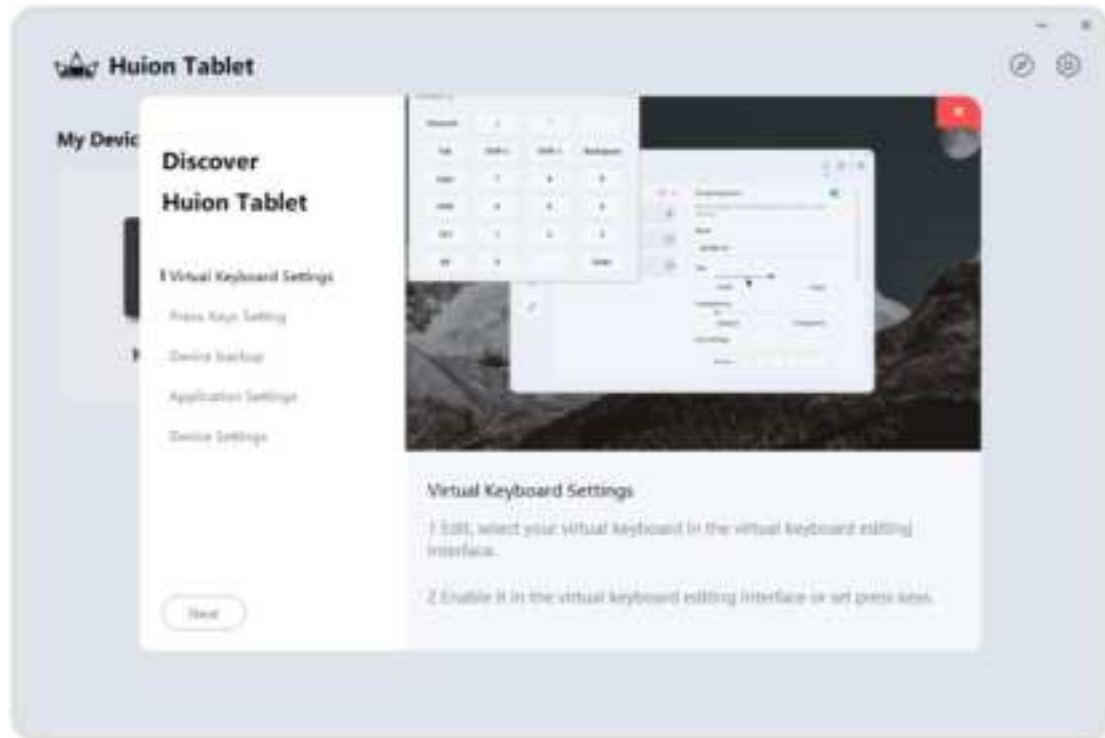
Huion Tablet

My Devic

Discover Huion Tablet

Virtual Keyboard Settings

Press Keys Setting

Device backup

Application Settings

Device Settings

Next

Virtual Keyboard Settings

1.Edit, select your virtual keyboard in the virtual keyboard editing interface.

2.Enable it in the virtual keyboard editing interface or set press keys.